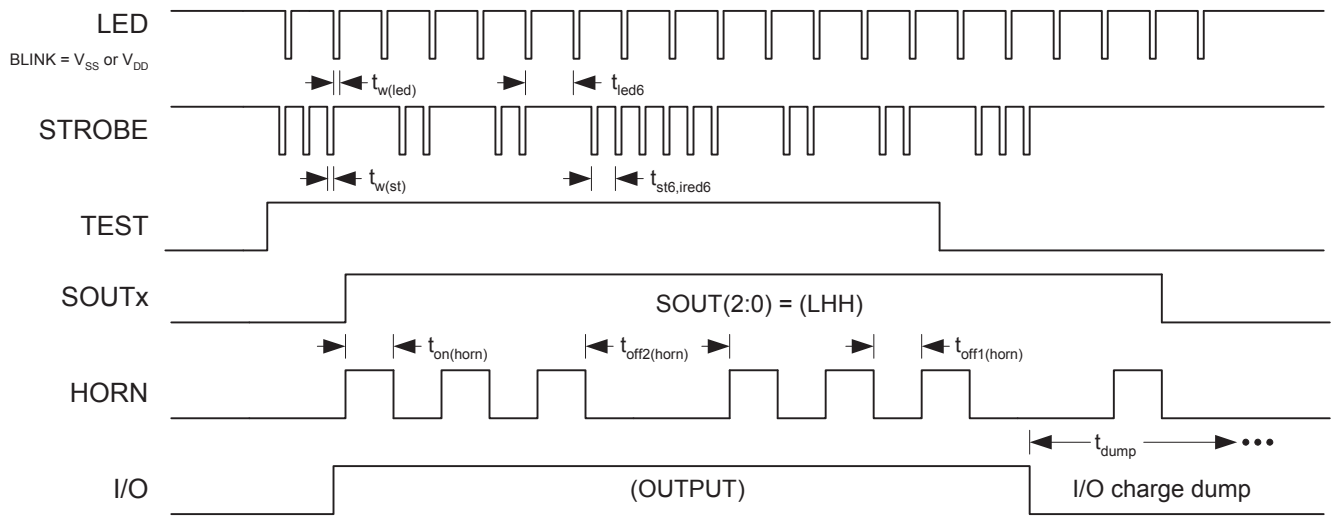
LED

BLINK = $V_{SS}$ or $V_{DD}$

$t_{w(led)}$

$t_{led6}$

STROBE

$t_{w(st)}$

$t_{st6,ired6}$

TEST

SOUTx

SOUT(2:0) = (LHH)

$t_{on(horn)}$

$t_{off2(horn)}$

$t_{off1(horn)}$

HORN

$t_{dump}$

I/O

(OUTPUT)

I/O charge dump